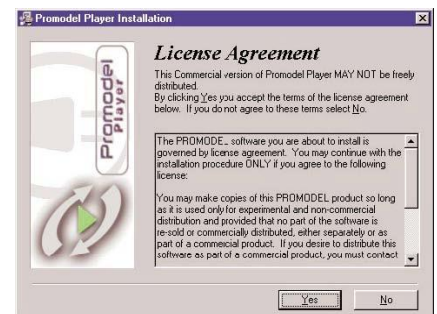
Promodel Player Installation

Promodel Player

License Agreement

This Commercial version of Promodel Player MAY NOT be freely distributed.
By clicking Yes you accept the terms of the license agreement below. If you do not agree to these terms select No.

The PROMODEL software you are about to install is governed by license agreement. You may continue with the installation procedure ONLY if you agree to the following license:

You may make copies of this PROMODEL product so long as it is used only for experimental and non-commercial distribution and provided that no part of the software is re-sold or commercially distributed, either separately or as part of a commercial product. If you desire to distribute this software as part of a commercial product, you must contact

Yes

No